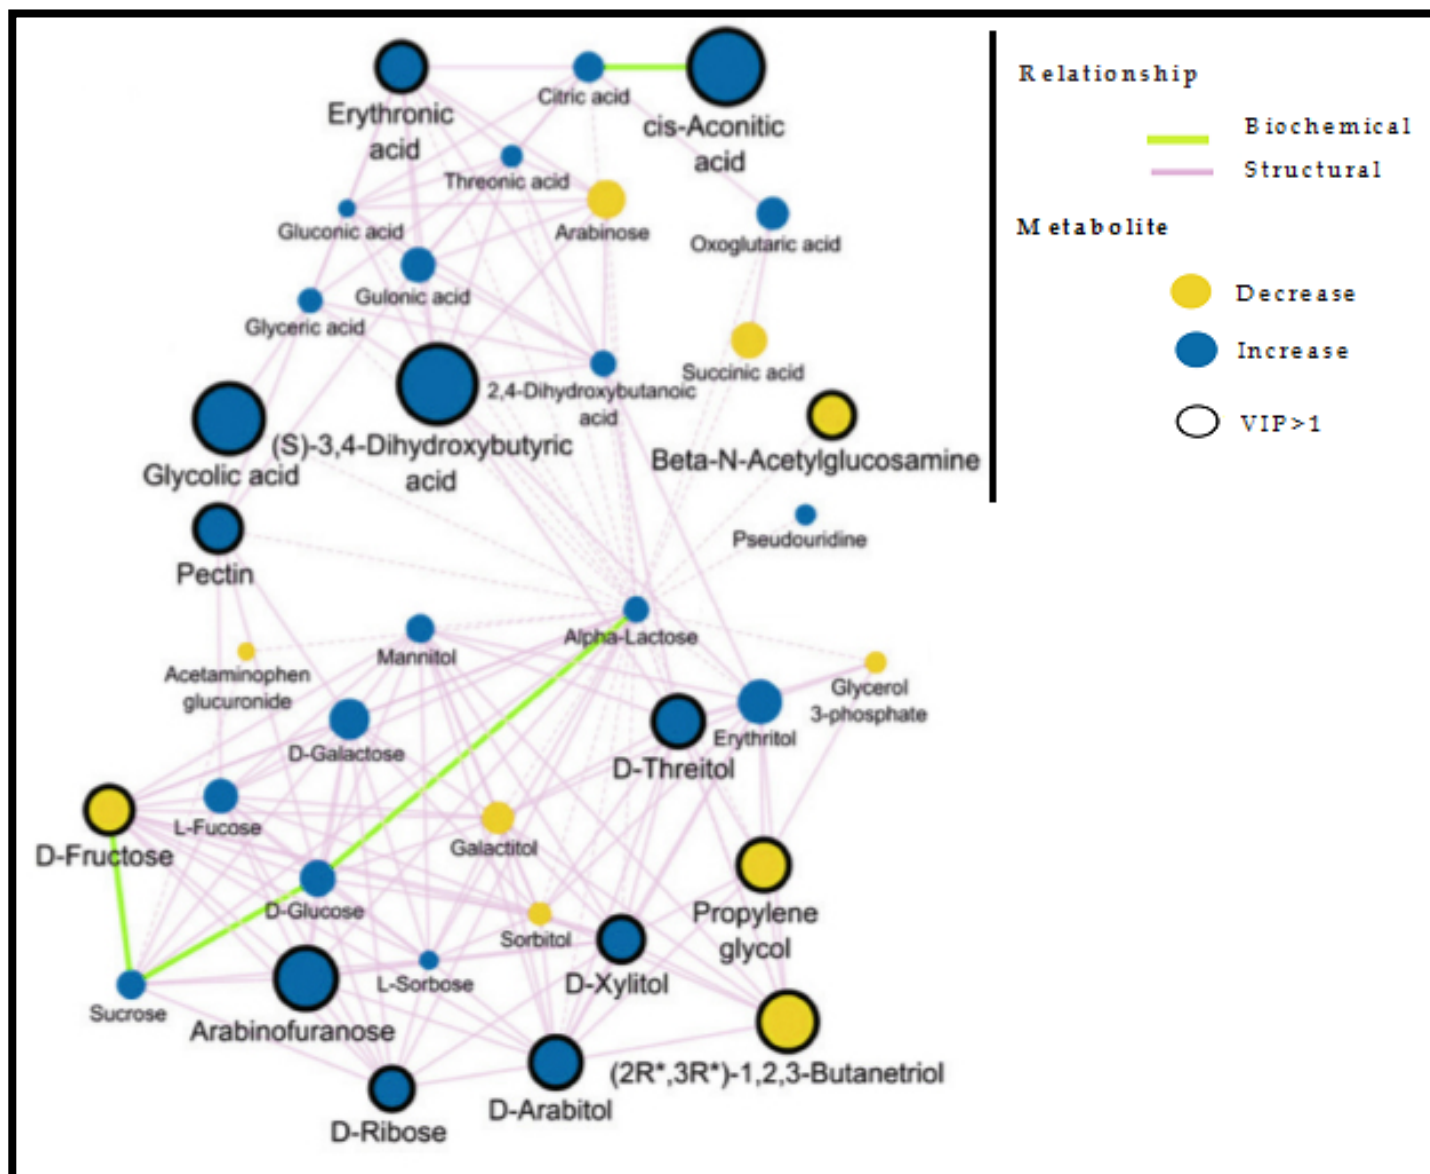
Erythronic acid
Citric acid
cis-Aconitic acid
Threonic acid
Gluconic acid
Arabinose
Oxoglutaric acid
Gulonic acid
Glyceric acid
Succinic acid
2,4-Dihydroxybutanoic acid
(S)-3,4-Dihydroxybutyric acid
Glycolic acid
Beta-N-Acetylglucosamine
Pectin
Pseudouridine
Alpha-Lactose
Mannitol
Acetaminophen glucuronide
Glycerol 3-phosphate
Erythritol
D-Galactose
D-Threitol
L-Fucose
D-Fructose
Galactitol
D-Glucose
Propylene glycol
Sorbitol
L-Sorbose
D-Xylitol
Sucrose
Arabinofuranose
(2R*,3R*)-1,2,3-Butanetriol
D-Ribose
D-Arabitol

Relationship
Biochemical
Structural
Metabolite
Decrease
Increase
VIP>1